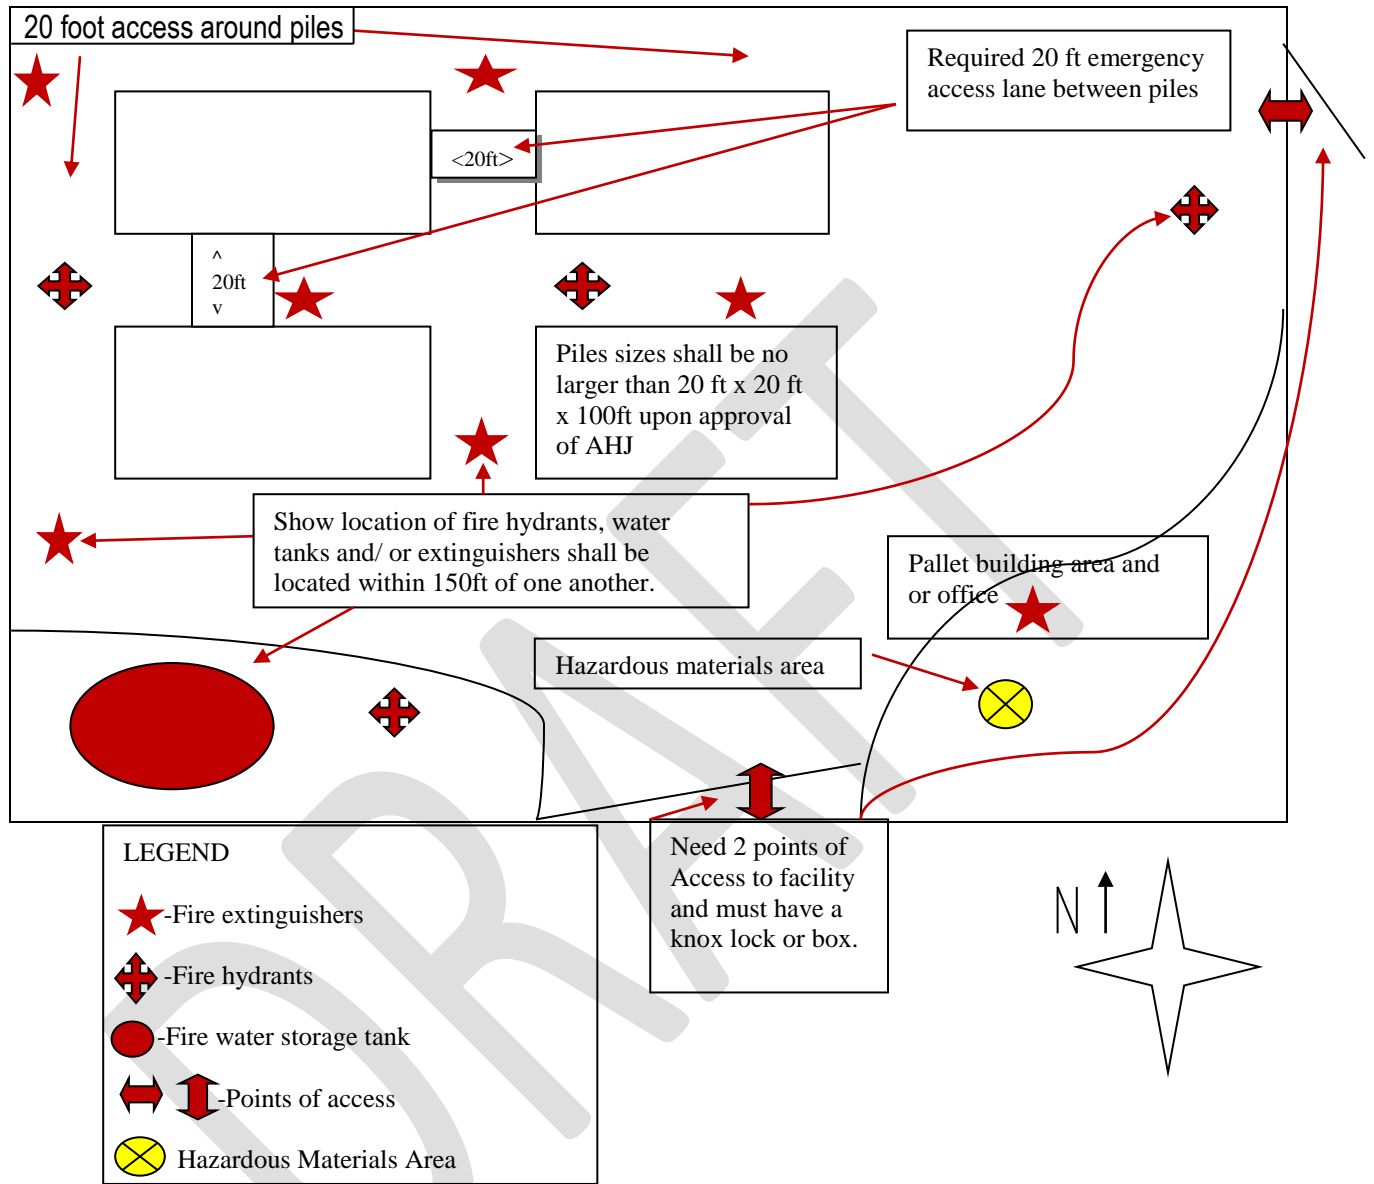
20 foot access around piles

Required 20 ft emergency access lane between piles

<20ft>

^
20ft
v

Piles sizes shall be no larger than 20 ft x 20 ft x 100ft upon approval of AHJ

Show location of fire hydrants, water tanks and/ or extinguishers shall be located within 150ft of one another.

Pallet building area and or office

Hazardous materials area

Need 2 points of Access to facility and must have a knox lock or box.

N

LEGEND

-Fire extinguishers

-Fire hydrants

-Fire water storage tank

-Points of access

Hazardous Materials Area

DRAFT